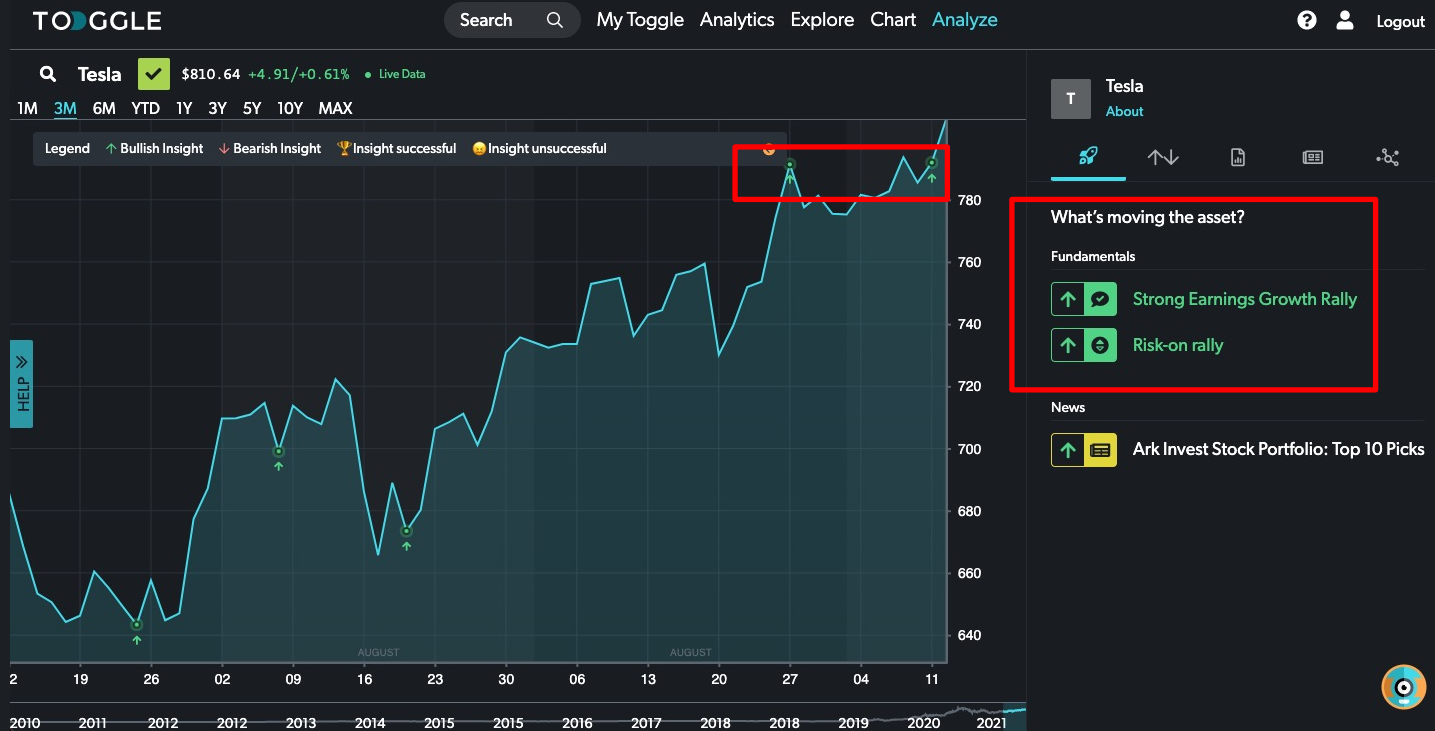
TOGGLE
Search
My Toggle Analytics Explore Chart Analyze
Logout

Tesla
$810.64 +4.91/+0.61% Live Data
1M 3M 6M YTD 1Y 3Y 5Y 10Y MAX

Legend Bullish Insight Bearish Insight Insight successful Insight unsuccessful

HELP

780
760
740
720
700
680
660
640

AUGUST AUGUST

2 19 26 02 09 16 23 30 06 13 20 27 04 11

2010 2011 2012 2012 2013 2014 2015 2015 2016 2017 2018 2018 2019 2020 2021

T
Tesla
About

What's moving the asset?
Fundamentals
Strong Earnings Growth Rally
Risk-on rally
News
Ark Invest Stock Portfolio: Top 10 Picks